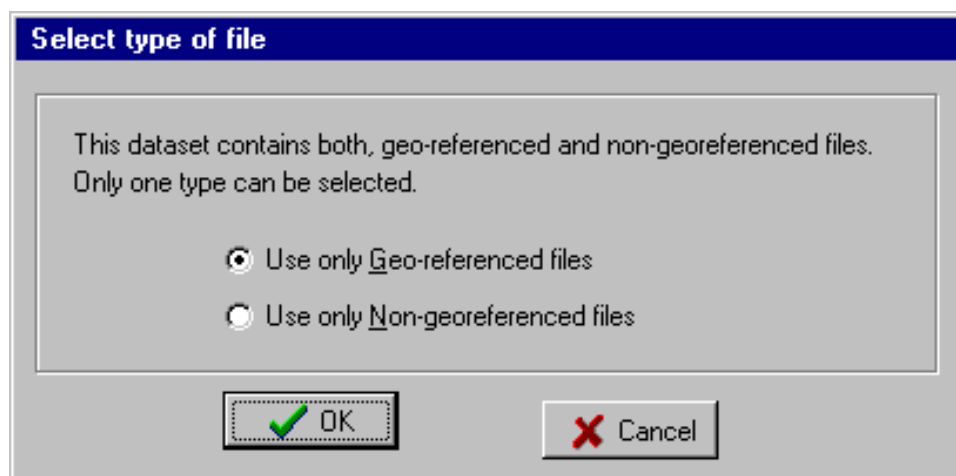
Select type of file

This dataset contains both, geo-referenced and non-georeferenced files. Only one type can be selected.

Use only Geo-referenced files

Use only Non-georeferenced files

OK

Cancel